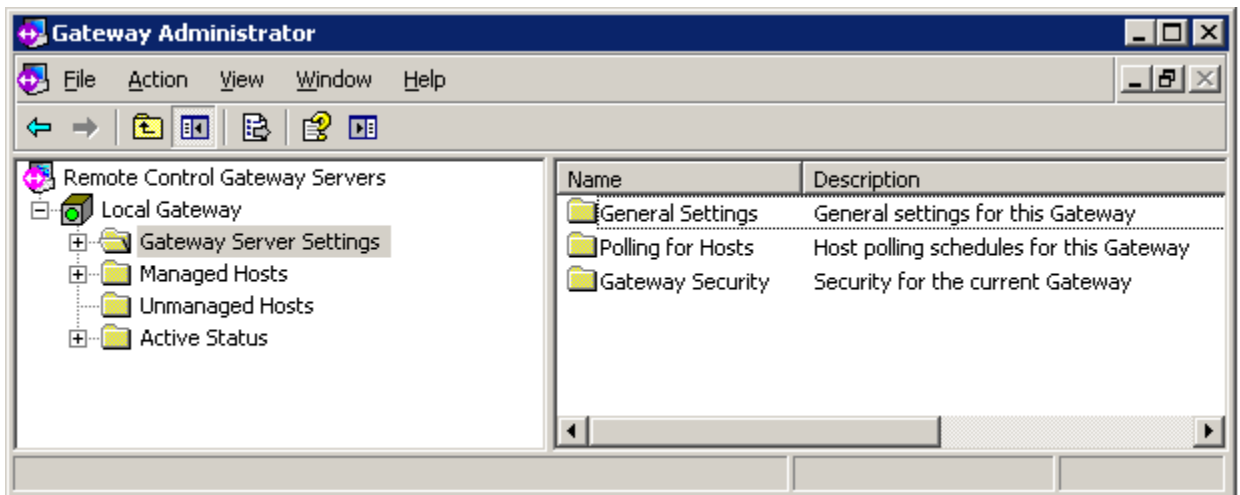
Gateway Administrator

File Action View Window Help

Remote Control Gateway Servers
Local Gateway
Gateway Server Settings
Managed Hosts
Unmanaged Hosts
Active Status

| Name | Description |
|---|---|
| General Settings | General settings for this Gateway |
| Polling for Hosts | Host polling schedules for this Gateway |
| Gateway Security | Security for the current Gateway |